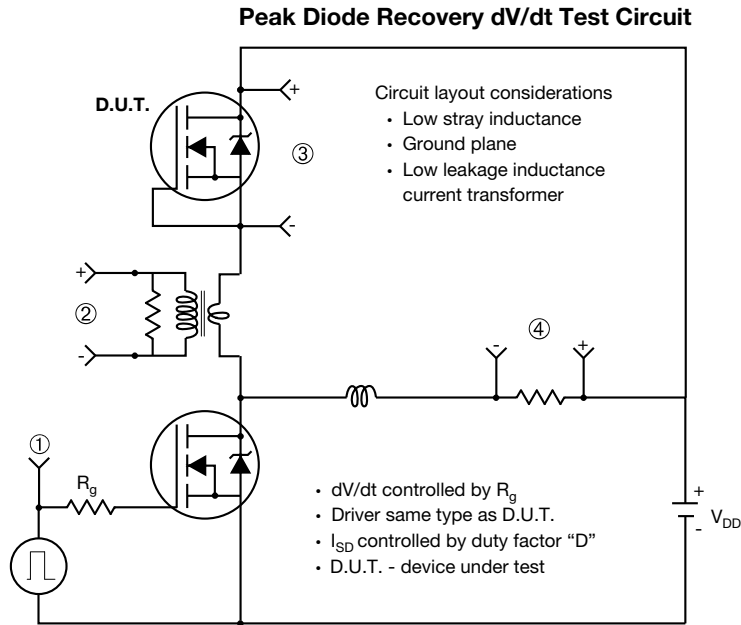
Peak Diode Recovery dV/dt Test Circuit

D.U.T.

+

③

-

Circuit layout considerations
• Low stray inductance
• Ground plane
• Low leakage inductance current transformer

+

②

-

④

-

+

①

$R_g$

• dV/dt controlled by $R_g$
• Driver same type as D.U.T.
• $I_{SD}$ controlled by duty factor "D"
• D.U.T. - device under test

+

-

$V_{DD}$